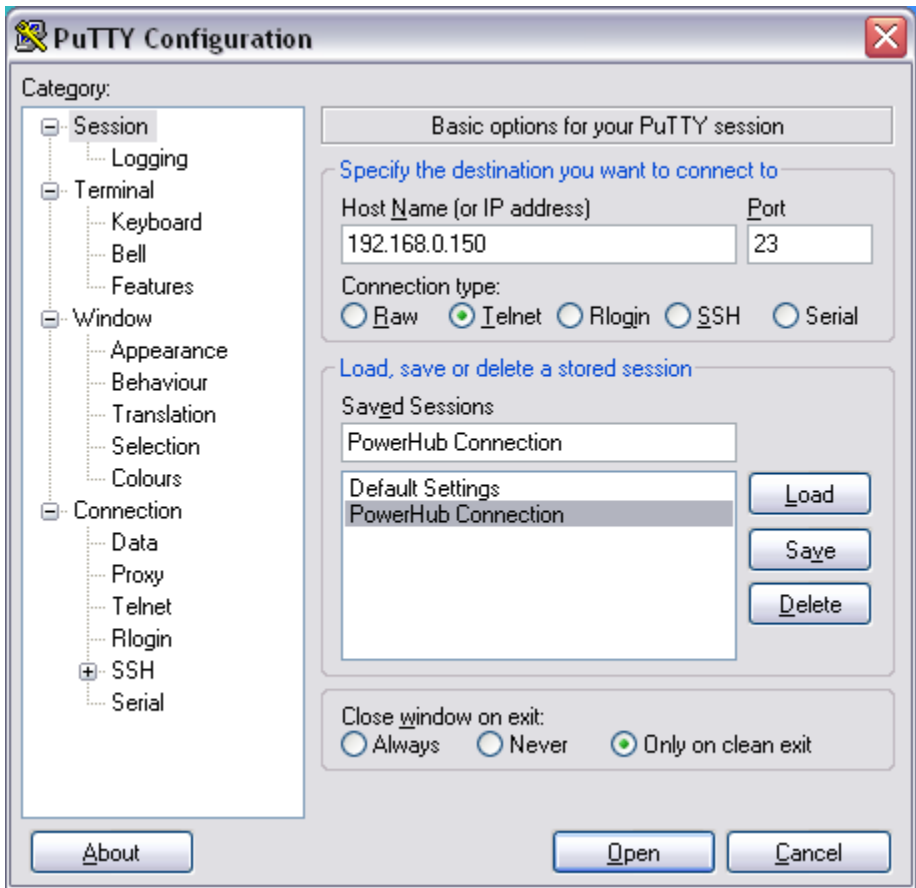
PuTTY Configuration

Category:

Session
Logging
Terminal
Keyboard
Bell
Features
Window
Appearance
Behaviour
Translation
Selection
Colours
Connection
Data
Proxy
Telnet
Rlogin
SSH
Serial

Basic options for your PuTTY session

Specify the destination you want to connect to

Host Name (or IP address)
192.168.0.150

Port
23

Connection type:
Raw Telnet Rlogin SSH Serial

Load, save or delete a stored session

Saved Sessions
PowerHub Connection

Default Settings
PowerHub Connection

Load
Save
Delete

Close window on exit:
Always Never Only on clean exit

About
Open
Cancel